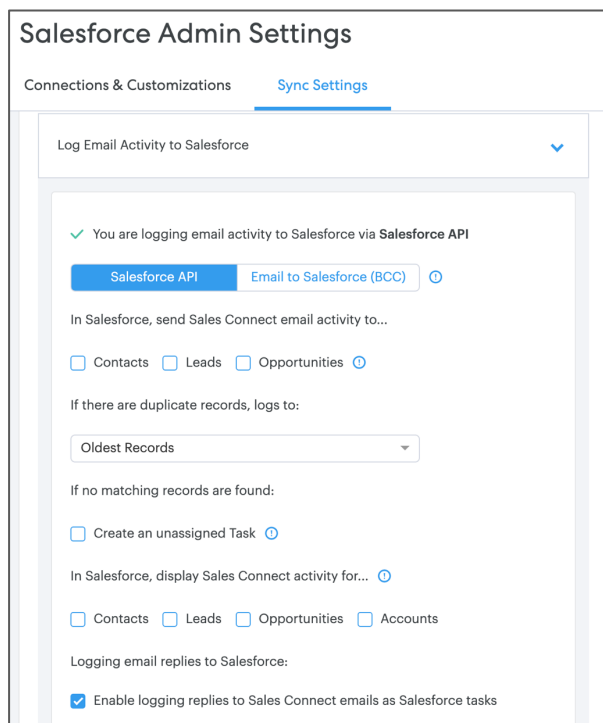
Salesforce Admin Settings

Connections & Customizations

Sync Settings

Log Email Activity to Salesforce

You are logging email activity to Salesforce via **Salesforce API**

Salesforce API

Email to Salesforce (BCC)

In Salesforce, send Sales Connect email activity to...

Contacts Leads Opportunities

If there are duplicate records, logs to:

Oldest Records

If no matching records are found:

Create an unassigned Task

In Salesforce, display Sales Connect activity for...

Contacts Leads Opportunities Accounts

Logging email replies to Salesforce:

Enable logging replies to Sales Connect emails as Salesforce tasks